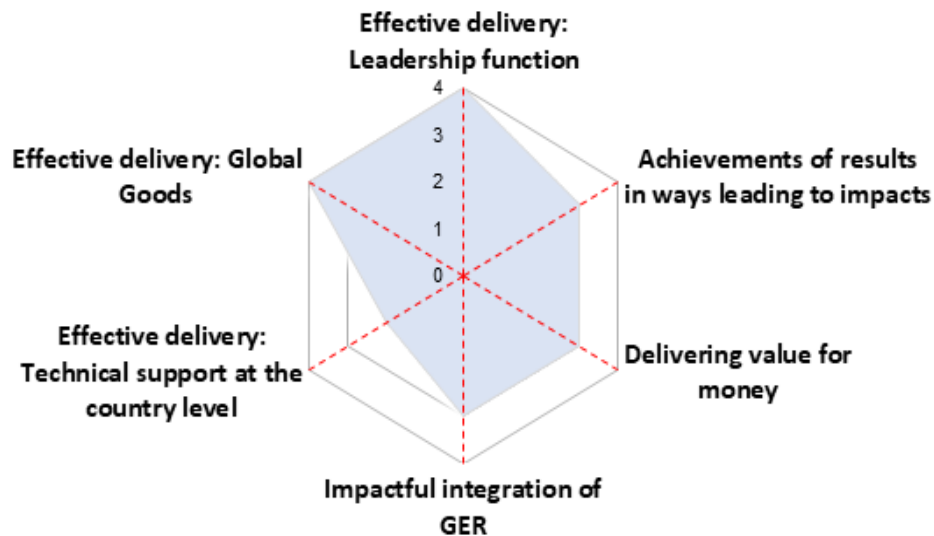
Effective delivery: Leadership function

4
3
2
1
0

Achievements of results in ways leading to impacts

Delivering value for money

Impactful integration of GER

Effective delivery: Technical support at the country level

Effective delivery: Global Goods